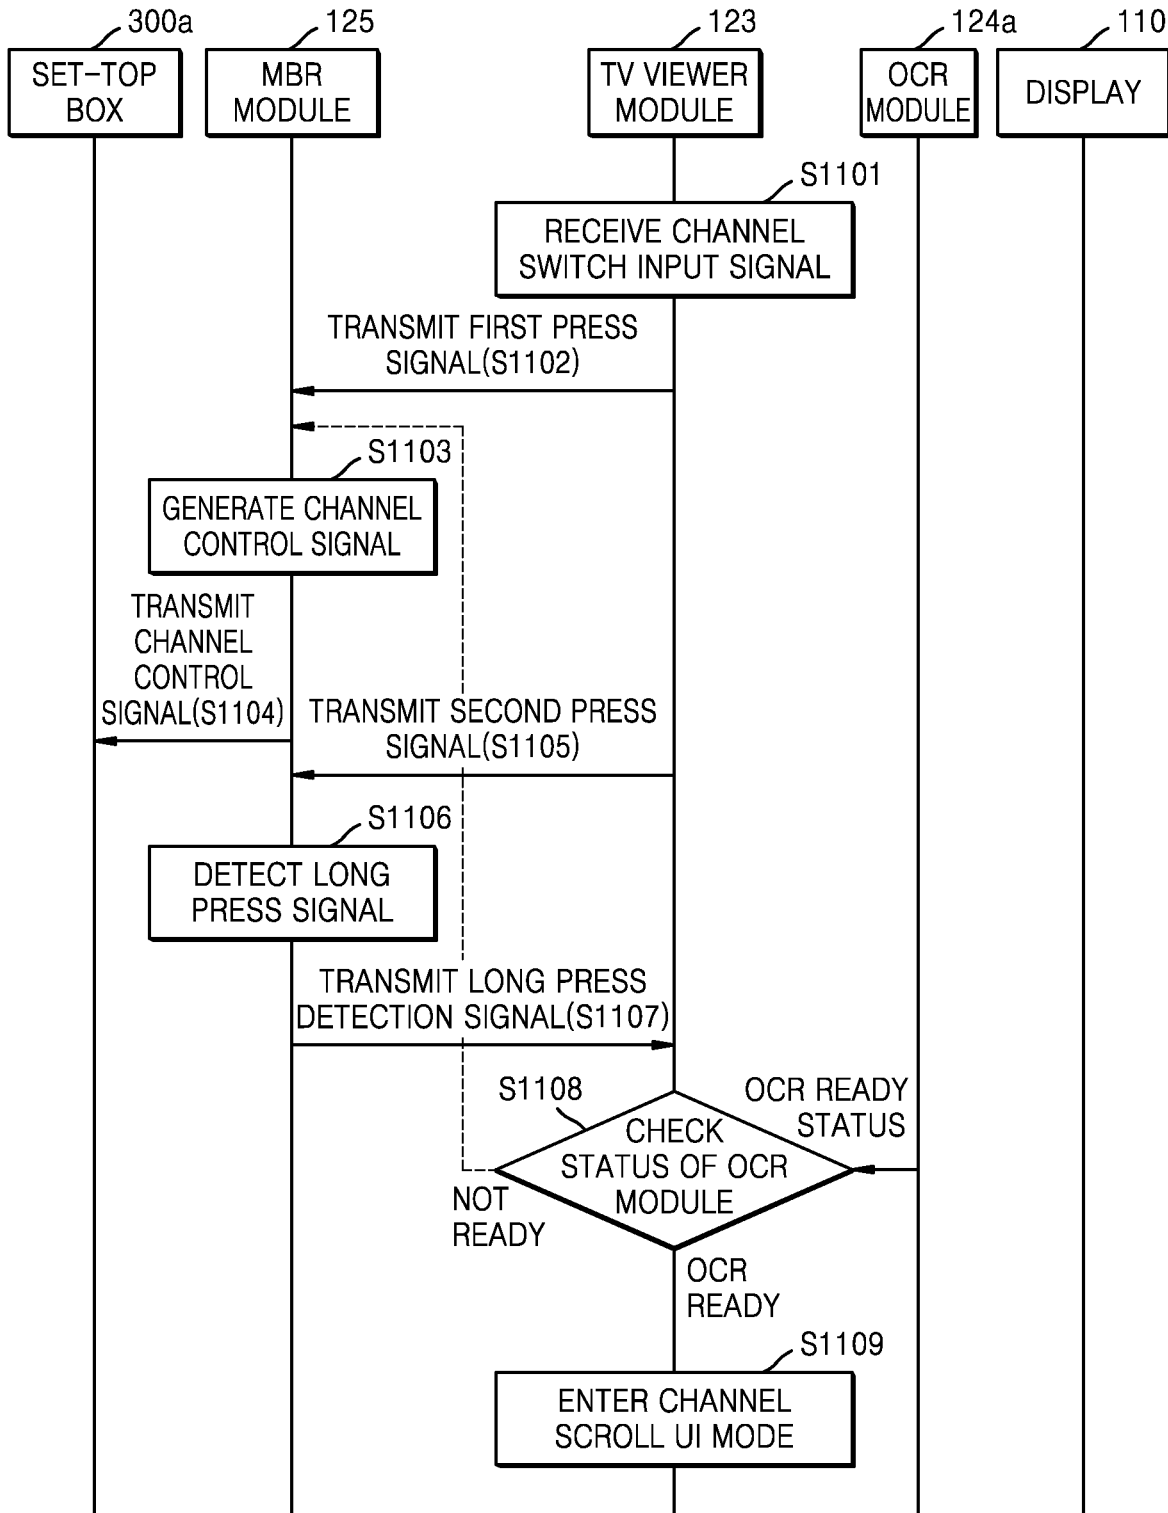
300a
SET-TOP BOX

125
MBR MODULE

123
TV VIEWER MODULE

124a
OCR MODULE

110
DISPLAY

S1101
RECEIVE CHANNEL SWITCH INPUT SIGNAL

TRANSMIT FIRST PRESS SIGNAL(S1102)

S1103
GENERATE CHANNEL CONTROL SIGNAL

TRANSMIT CHANNEL CONTROL SIGNAL(S1104)

TRANSMIT SECOND PRESS SIGNAL(S1105)

S1106
DETECT LONG PRESS SIGNAL

TRANSMIT LONG PRESS DETECTION SIGNAL(S1107)

S1108
CHECK STATUS OF OCR MODULE

OCR READY STATUS

NOT READY

OCR READY

S1109
ENTER CHANNEL SCROLL UI MODE